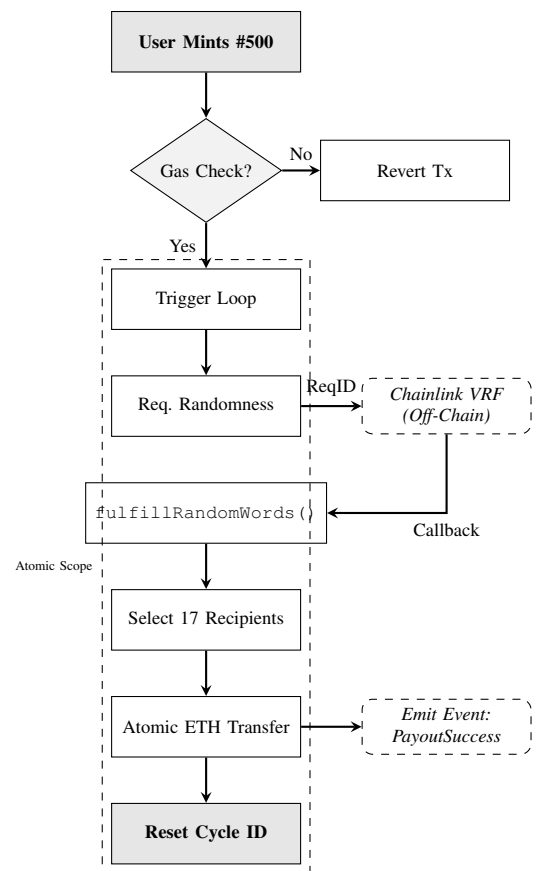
User Mints #500

Gas Check?

No

Revert Tx

Yes

Trigger Loop

Req. Randomness

ReqID

Chainlink VRF (Off-Chain)

fulfillRandomWords()

Callback

Atomic Scope

Select 17 Recipients

Atomic ETH Transfer

Emit Event: PayoutSuccess

Reset Cycle ID